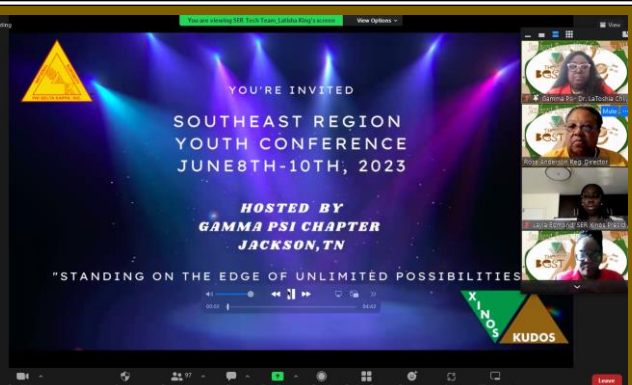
You are viewing SER Tech Team_Latisha King's screen
View Options

View

YOU'RE INVITED

SOUTHEAST REGION YOUTH CONFERENCE JUNE8TH-10TH, 2023

HOSTED BY GAMMA PSI CHAPTER JACKSON,TN

"STANDING ON THE EDGE OF UNLIMITED POSSIBILITIES

00:02

04:42

XINOS

KUDOS

Gamma Psi- Dr. LaTosha Chi

Rose Anderson Reg. Director

Leila Edmond SER Xinos Presid

97

Leave